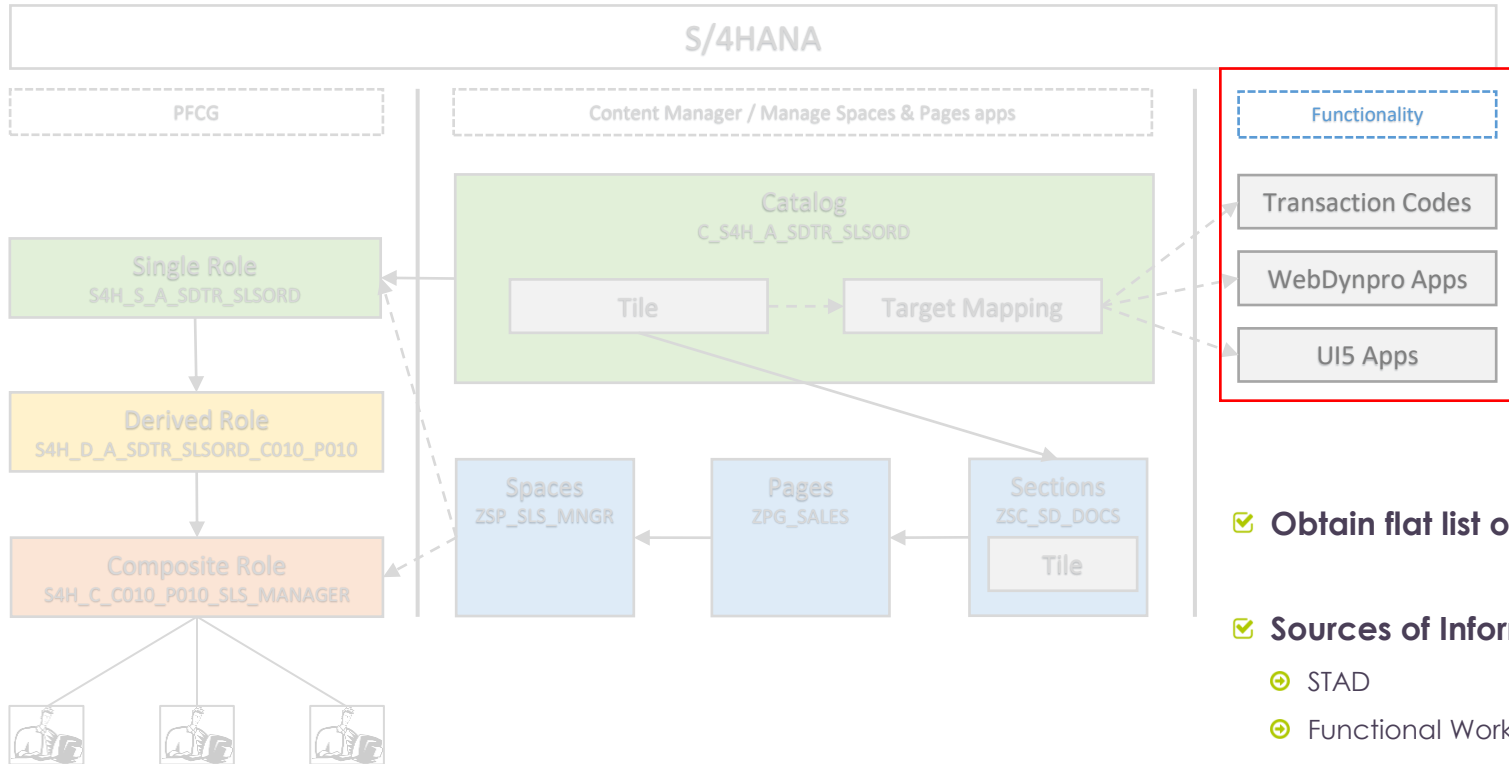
S/4HANA

PFCG

Content Manager / Manage Spaces & Pages apps

Functionality

Catalog
C_S4H_A_SDTR_SLSORD

Tile

Target Mapping

Transaction Codes

WebDynpro Apps

UI5 Apps

Single Role
S4H_S_A_SDTR_SLSORD

Derived Role
S4H_D_A_SDTR_SLSORD_C010_P010

Composite Role
S4H_C_C010_P010_SLS_MANAGER

Spaces
ZSP_SLS_MNGR

Pages
ZPG_SALES

Sections
ZSC_SD_DOCS

Tile

Obtain flat list o

Sources of Infor

STAD

Functional Work